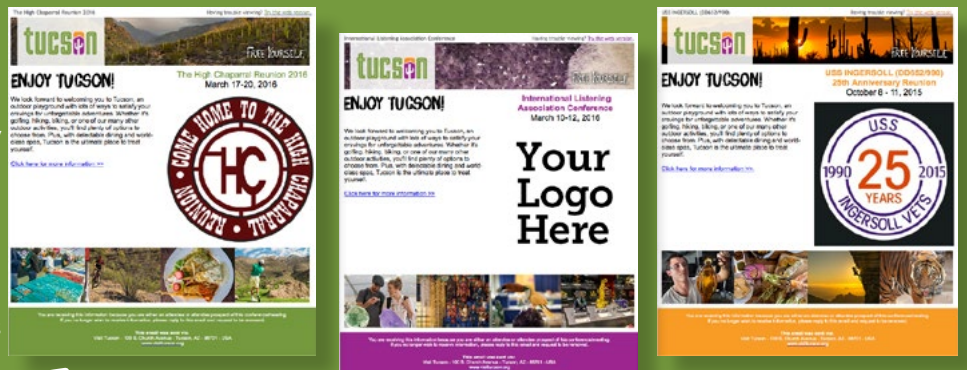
The High Chaparral Reunion 2016

Having trouble viewing? Try the web version.

tucson

FREE YOURSELF

ENJOY TUCSON!

The High Chaparral Reunion 2016
March 17-20, 2016

We look forward to welcoming you to Tucson, an outdoor playground with lots of ways to satisfy your cravings for unforgettable adventures. Whether it's golfing, hiking, biking, or one of our many other outdoor activities, you'll find plenty of options to choose from. Plus, with delectable dining and world-class spas, Tucson is the ultimate place to treat yourself.

Click here for more information >>

COME HOME TO THE HIGH CHAPARRAL REUNION

HC

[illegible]

International Listening Association Conference

Having trouble viewing? Try the web version.

tucson

FREE YOURSELF

ENJOY TUCSON!

International Listening Association Conference
March 10-12, 2016

We look forward to welcoming you to Tucson, an outdoor playground with lots of ways to satisfy your cravings for unforgettable adventures. Whether it's golfing, hiking, biking, or one of our many other outdoor activities, you'll find plenty of options to choose from. Plus, with delectable dining and world-class spas, Tucson is the ultimate place to treat yourself.

Click here for more information >>

Your Logo Here

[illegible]

USS INGERSOLL (DD652/990)

Having trouble viewing? Try the web version.

tucson

FREE YOURSELF

ENJOY TUCSON!

USS INGERSOLL (DD652/990)
25th Anniversary Reunion
October 8 - 11, 2015

We look forward to welcoming you to Tucson, an outdoor playground with lots of ways to satisfy your cravings for unforgettable adventures. Whether it's golfing, hiking, biking, or one of our many other outdoor activities, you'll find plenty of options to choose from. Plus, with delectable dining and world-class spas, Tucson is the ultimate place to treat yourself.

Click here for more information >>

USS
1990 25 2015
YEARS
INGERSOLL VETS

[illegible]